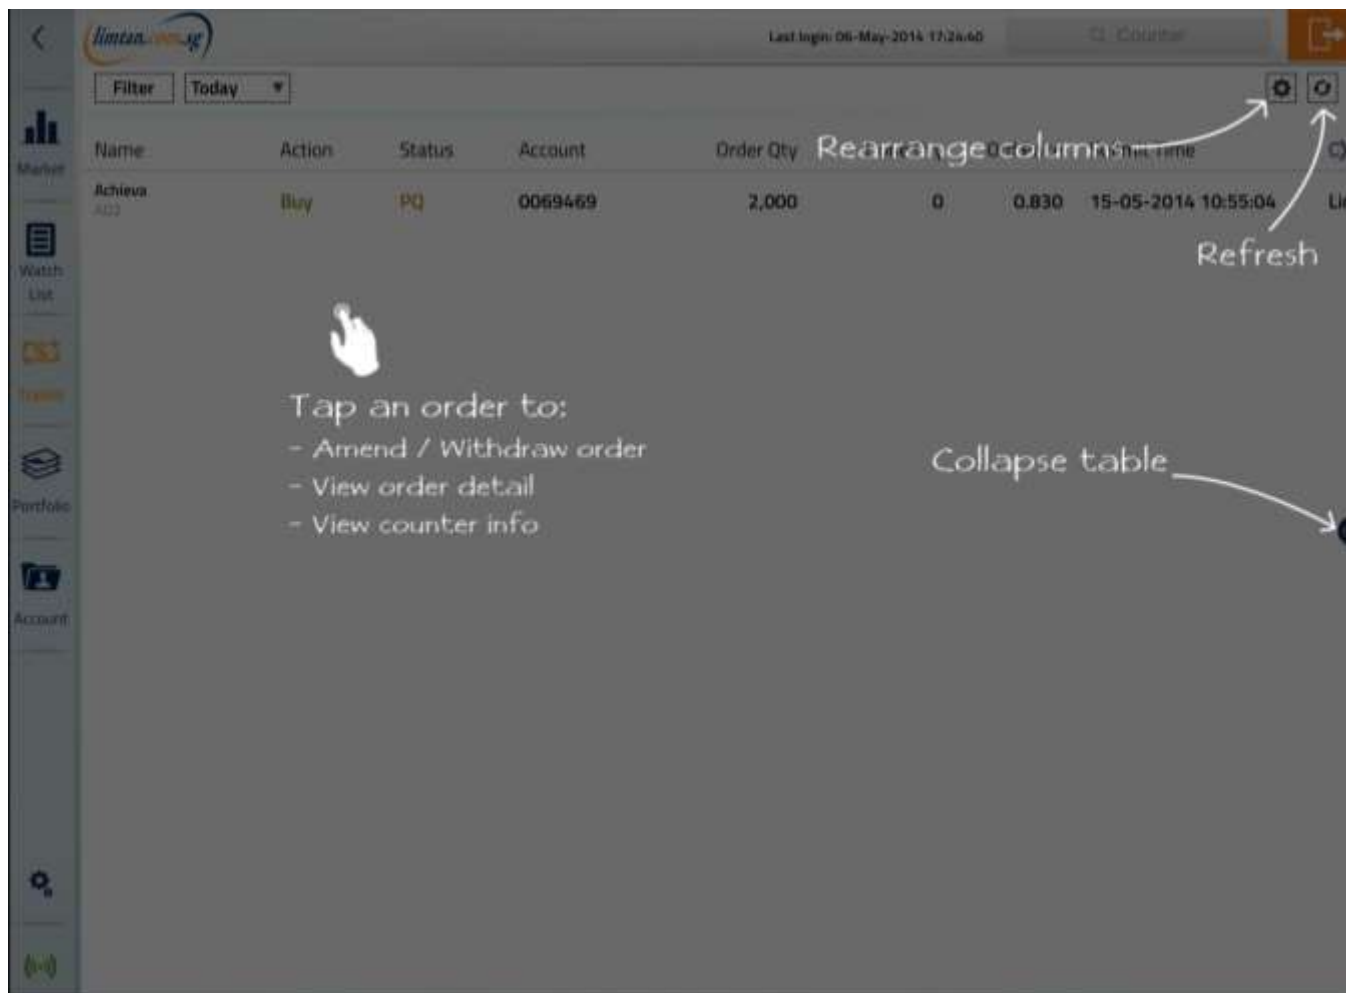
limtan.com.sg

Last login: 06-May-2014 17:24:40

Counter

Filter Today

Market

Watch List

Trade

Portfolio

Account

| Name | Action | Status | Account | Order Qty | | | Time | |
|---|---|---|---|---|---|---|---|---|
| Achieva A02 | Buy | PQ | 0069469 | 2,000 | 0 | 0.830 | 15-05-2014 10:55:04 | Li |

Rearrange columns

Refresh

Tap an order to:
- Amend / Withdraw order
- View order detail
- View counter info

Collapse table